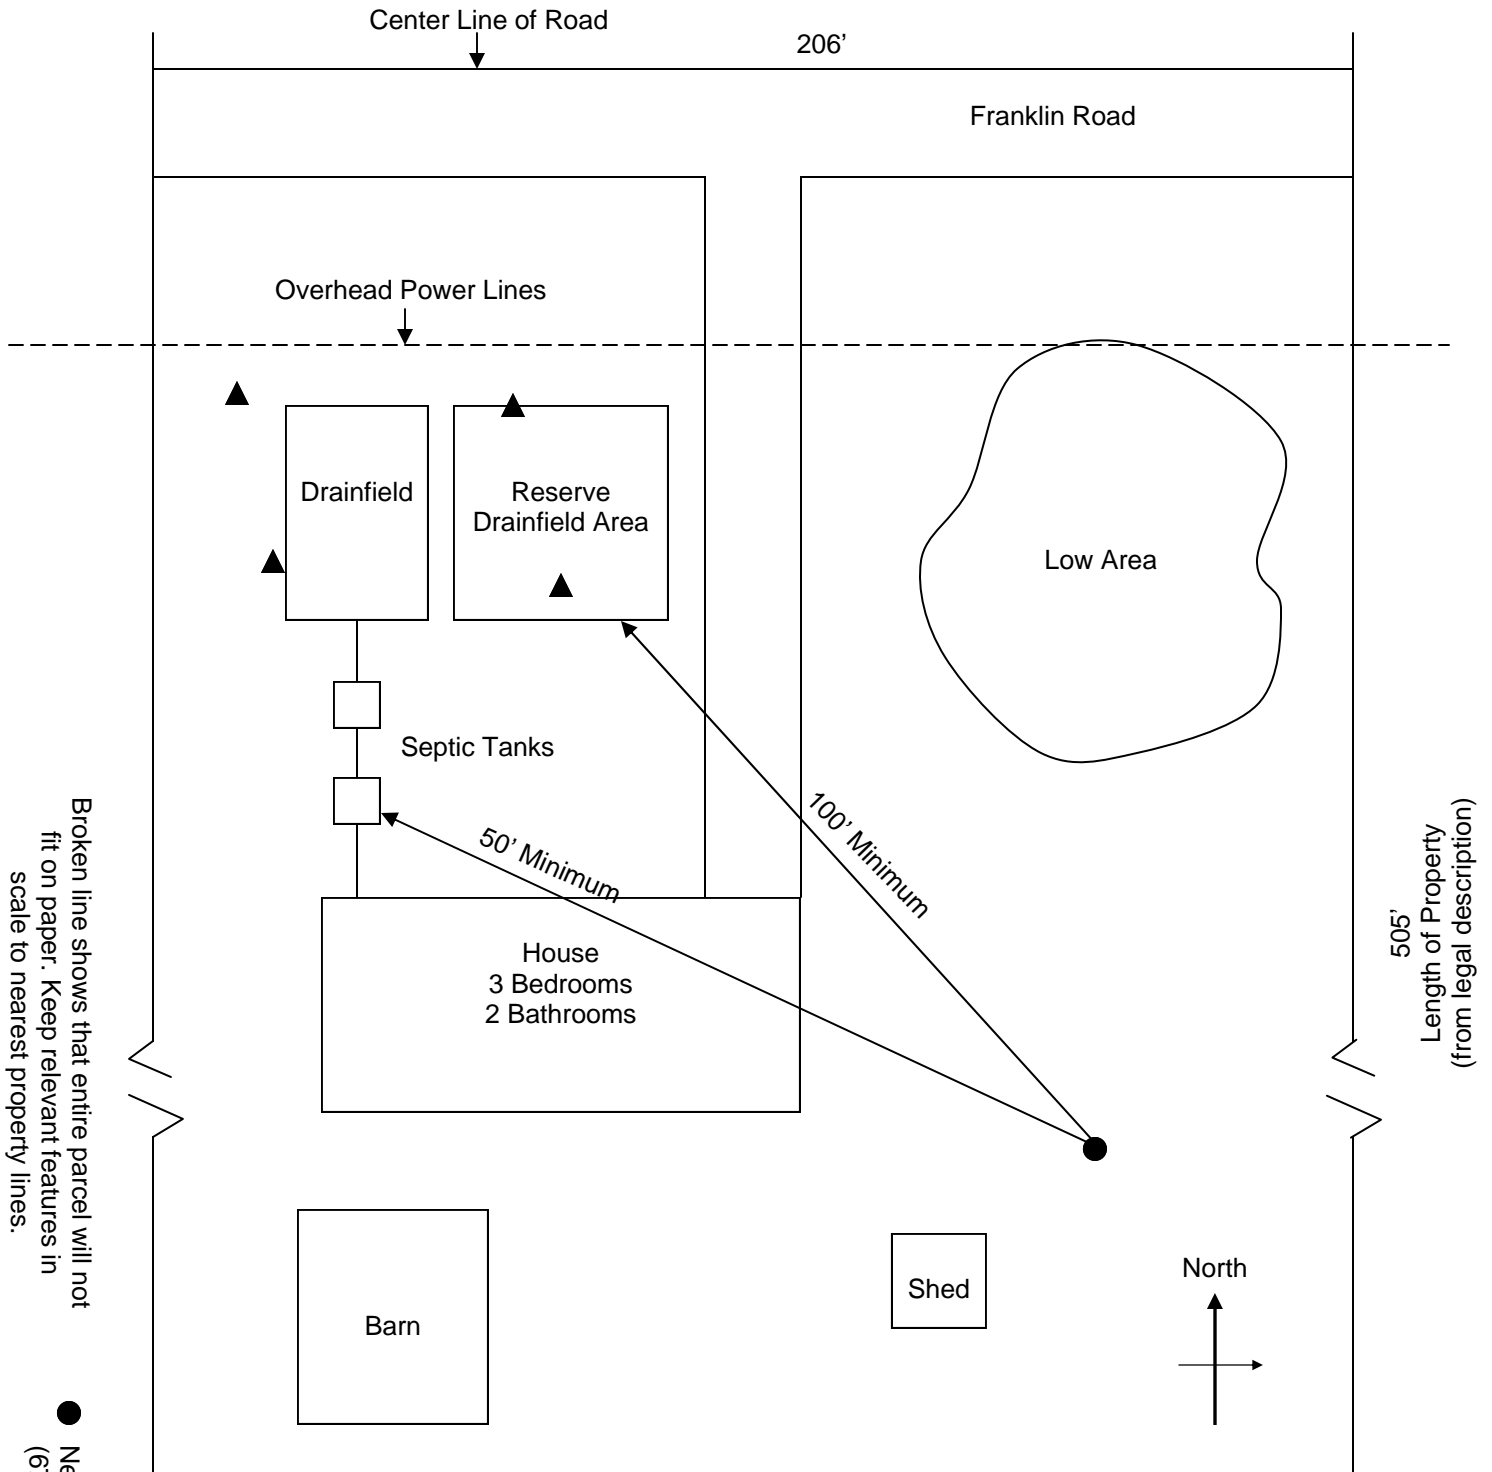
Center Line of Road

206'

Franklin Road

Overhead Power Lines

Drainfield

Reserve Drainfield Area

Low Area

Septic Tanks

100' Minimum

50' Minimum

House
3 Bedrooms
2 Bathrooms

505'
Length of Property
(from legal description)

Broken line shows that entire parcel will not fit on paper. Keep relevant features in scale to nearest property lines.

Barn

Shed

North

Ne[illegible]
(6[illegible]